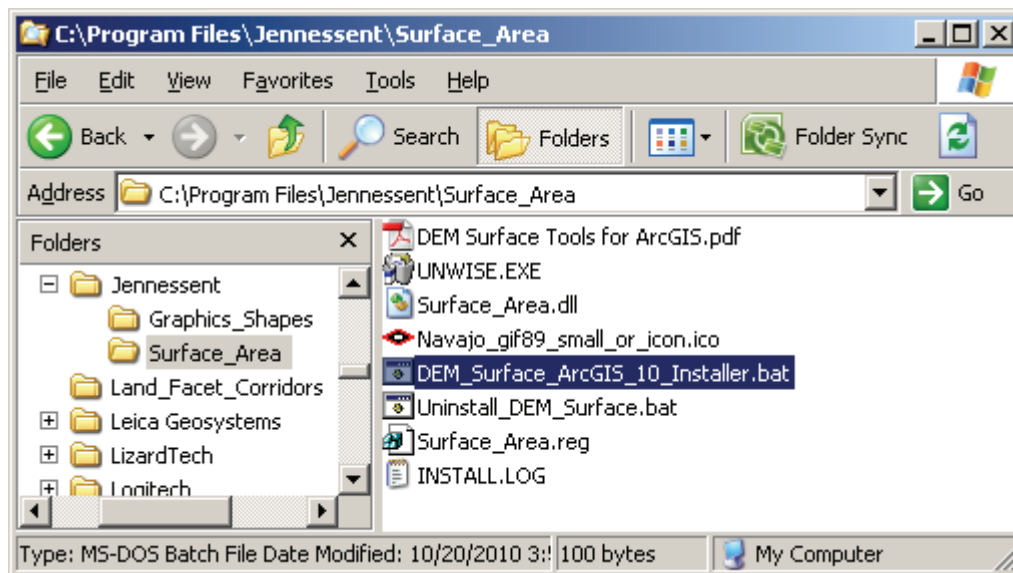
C:\Program Files\Jennessent\Surface_Area

File Edit View Favorites Tools Help

Back Search Folders Folder Sync

Address C:\Program Files\Jennessent\Surface_Area Go

Folders ×

Jennessent
Graphics_Shapes
Surface_Area
Land_Facet_Corridors
Leica Geosystems
LizardTech
Logitech

DEM Surface Tools for ArcGIS.pdf
UNWISE.EXE
Surface_Area.dll
Navajo_gif89_small_or_icon.ico
DEM_Surface_ArcGIS_10_Installer.bat
Uninstall_DEM_Surface.bat
Surface_Area.reg
INSTALL.LOG

Type: MS-DOS Batch File Date Modified: 10/20/2010 3:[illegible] 100 bytes My Computer